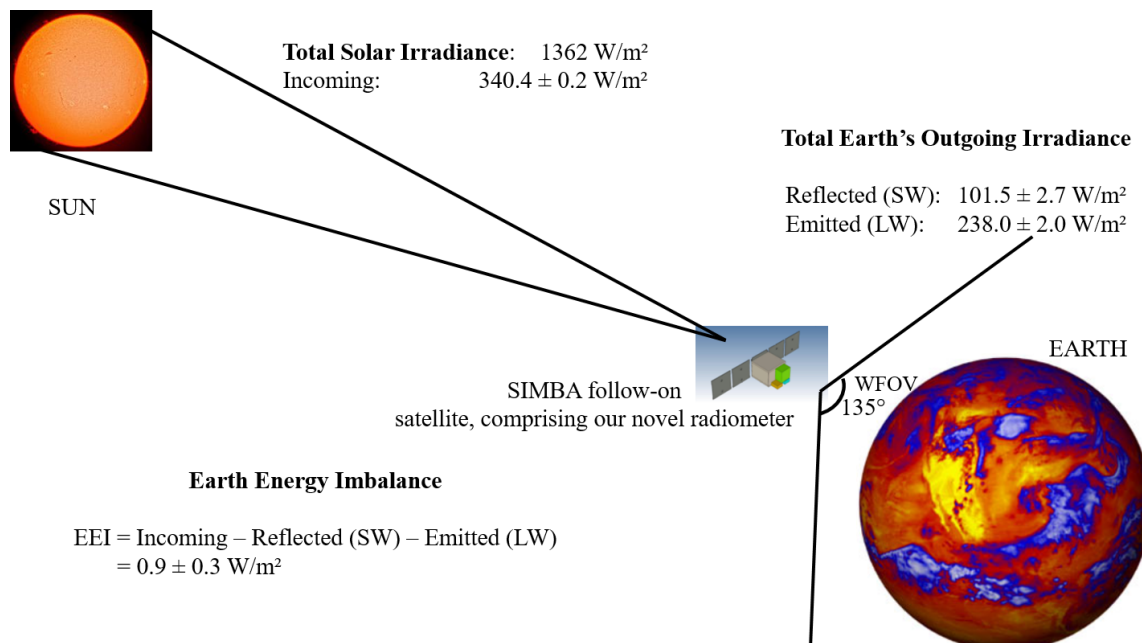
SUN

**Total Solar Irradiance**: 1362 W/m²
Incoming: 340.4 ± 0.2 W/m²

**Total Earth's Outgoing Irradiance**

Reflected (SW): 101.5 ± 2.7 W/m²
Emitted (LW): 238.0 ± 2.0 W/m²

EARTH

SIMBA follow-on satellite, comprising our novel radiometer

WFOV 135°

**Earth Energy Imbalance**

EEI = Incoming – Reflected (SW) – Emitted (LW)
= 0.9 ± 0.3 W/m²